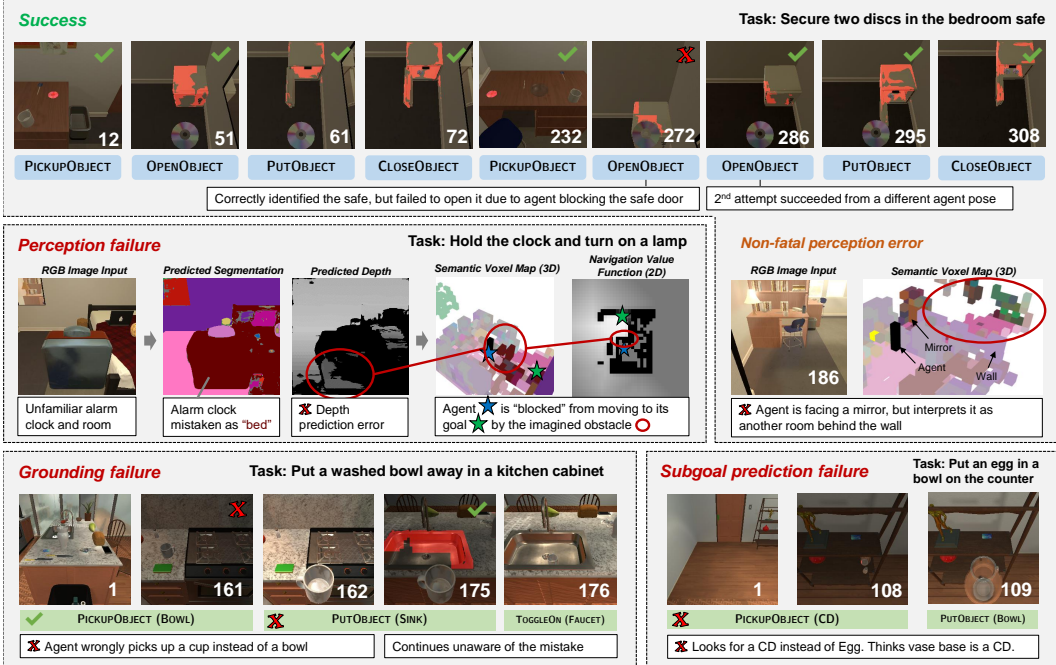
Success

Task: Secure two discs in the bedroom safe

12 51 61 72 232 272 286 295 308

PickupObject OpenObject PutObject CloseObject PickupObject OpenObject OpenObject PutObject CloseObject

Correctly identified the safe, but failed to open it due to agent blocking the safe door

2nd attempt succeeded from a different agent pose

Perception failure

Task: Hold the clock and turn on a lamp

RGB Image Input | Predicted Segmentation | Predicted Depth | Semantic Voxel Map (3D) | Navigation Value Function (2D)

Unfamiliar alarm clock and room

Alarm clock mistaken as "bed"

Depth prediction error

Agent is "blocked" from moving to its goal by the imagined obstacle

Non-fatal perception error

RGB Image Input | Semantic Voxel Map (3D)

186

Mirror
Agent
Wall

Agent is facing a mirror, but interprets it as another room behind the wall

Grounding failure

Task: Put a washed bowl away in a kitchen cabinet

1 161 162 175 176

PickupObject (Bowl) PutObject (Sink) ToggleOn (Faucet)

Agent wrongly picks up a cup instead of a bowl

Continues unaware of the mistake

Subgoal prediction failure

Task: Put an egg in a bowl on the counter

1 108 109

PickupObject (CD) PutObject (Bowl)

Looks for a CD instead of Egg. Thinks vase base is a CD.